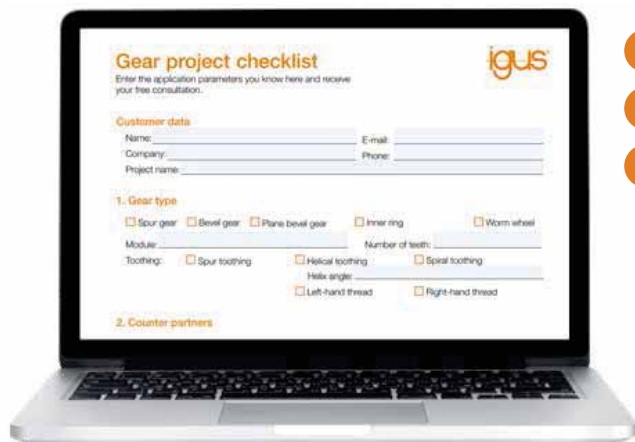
Gear project checklist

igus

Enter the application parameters you know here and receive your free consultation.

Customer data

Name:

E-mail:

Company:

Phone:

Project name:

1. Gear type

Spur gear

Bevel gear

Plane bevel gear

Inner ring

Worm wheel

Module:

Number of teeth:

Toothing:

Spur toothing

Helical toothing

Spiral toothing

Helix angle:

Left-hand thread

Right-hand thread

2. Counter partners